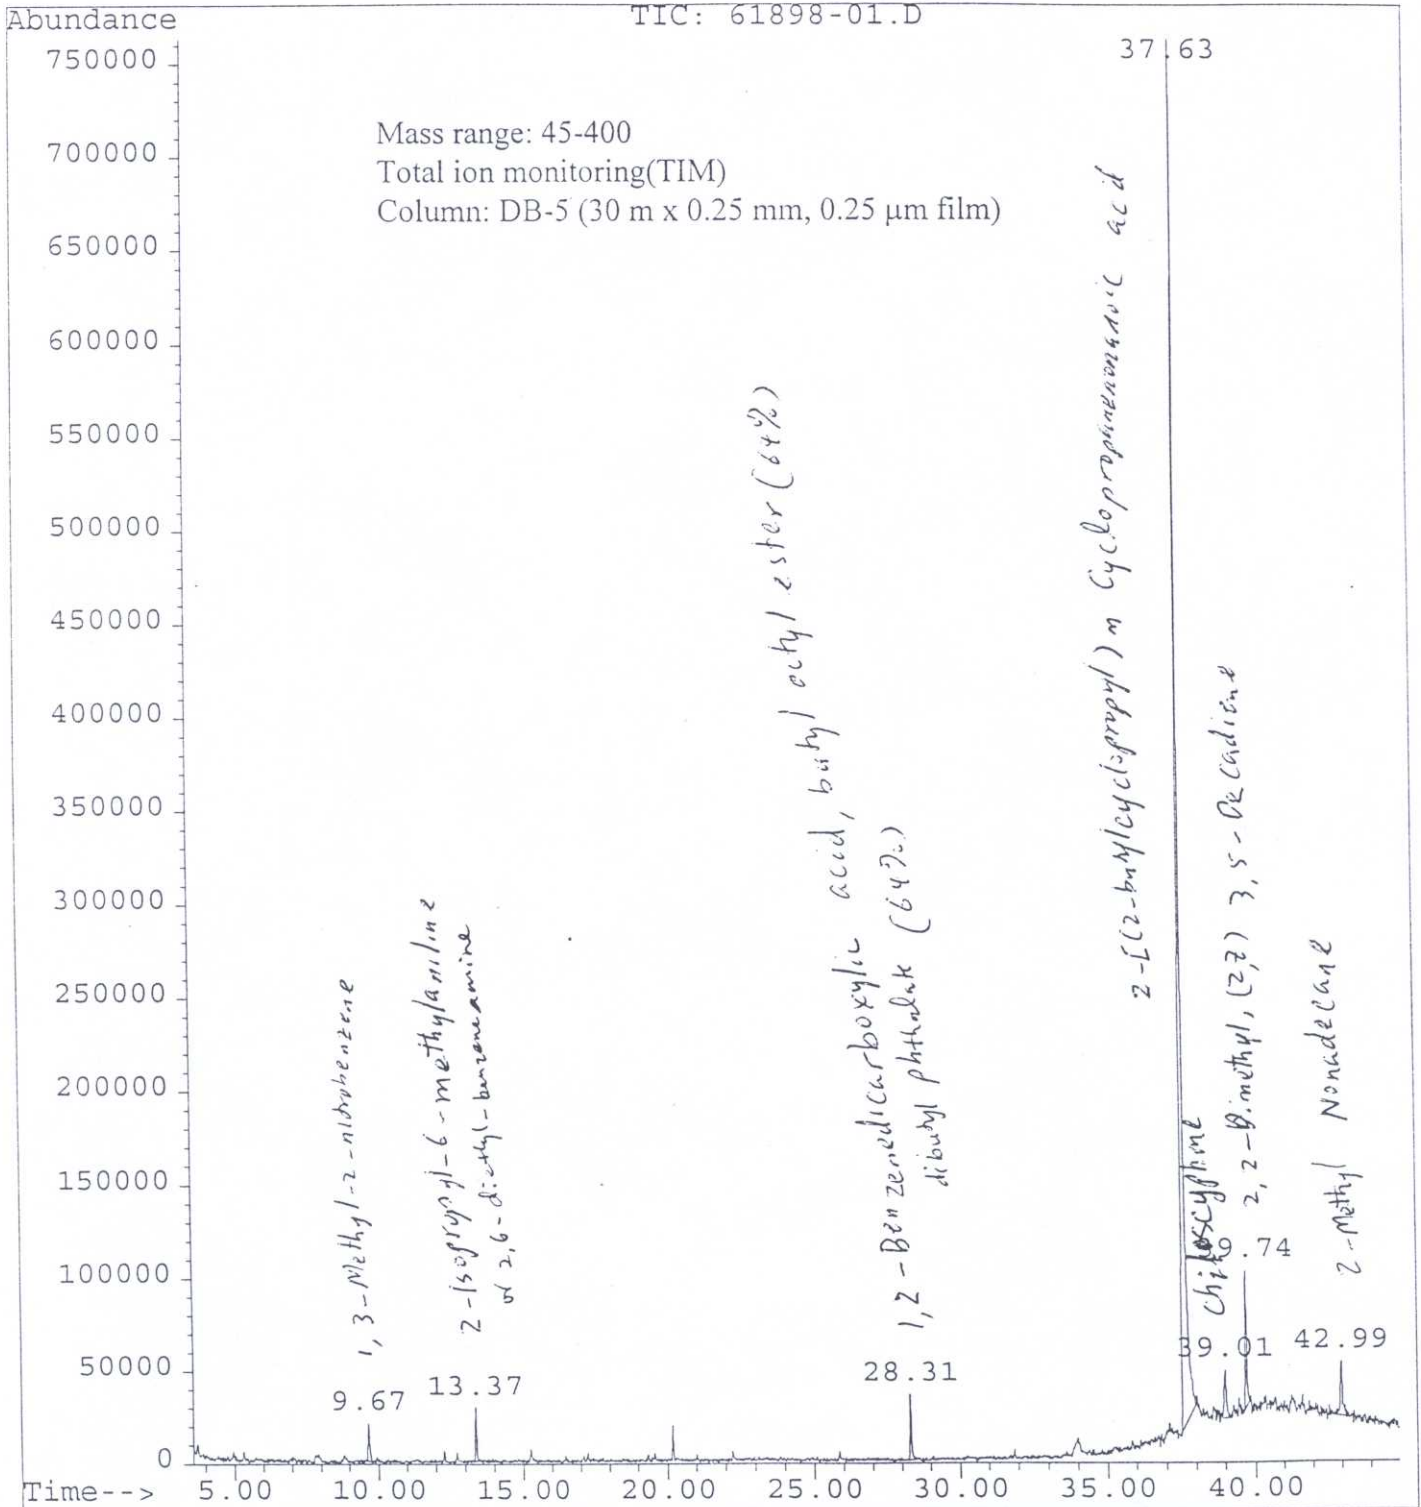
Abundance
TIC: 61898-01.D

Mass range: 45-400
Total ion monitoring(TIM)
Column: DB-5 (30 m x 0.25 mm, 0.25 μm film)

750000
700000
650000
600000
550000
500000
450000
400000
350000
300000
250000
200000
150000
100000
50000
0

37.63

1,3-Methyl-2-nitrobenzene
2-Isopropyl-6-methylaniline
or 2,6-diethyl-benzeneamine
1,2-Benzenedicarboxylic acid, butyl octyl ester (64%)
dibutyl phthalate (64%)
2-[(2-butylcyclopropyl) m Cyclopropanenanoic acid
chiloscyphone
2,2-Dimethyl, (Z,Z) 3,5-Decadiene
2-Methyl Nonadecane

9.67
13.37
28.31
39.01
39.74
42.99

Time-->
5.00
10.00
15.00
20.00
25.00
30.00
35.00
40.00